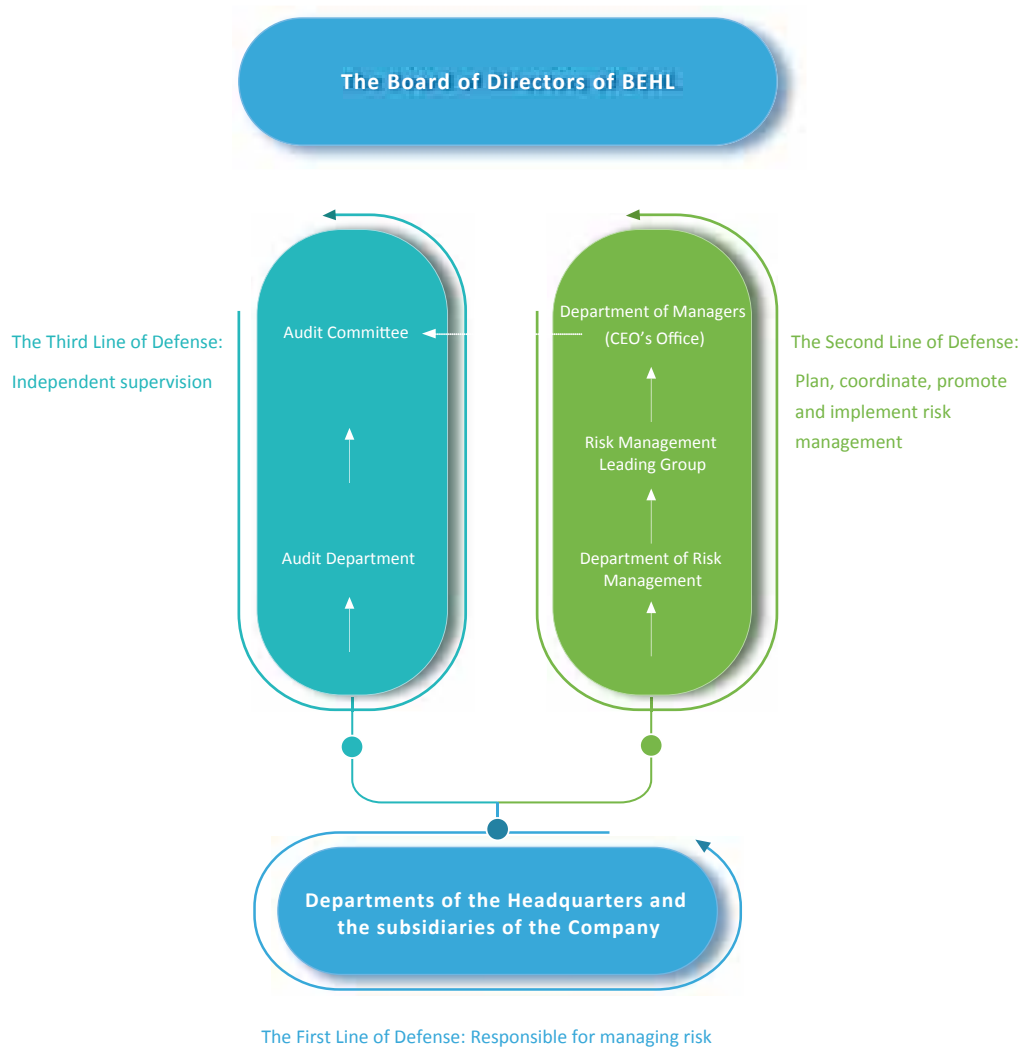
The Board of Directors of BEHL

The Third Line of Defense:
Independent supervision

Audit Committee

Audit Department

Department of Managers (CEO's Office)

Risk Management Leading Group

Department of Risk Management

The Second Line of Defense:
Plan, coordinate, promote and implement risk management

Departments of the Headquarters and the subsidiaries of the Company

The First Line of Defense: Responsible for managing risk